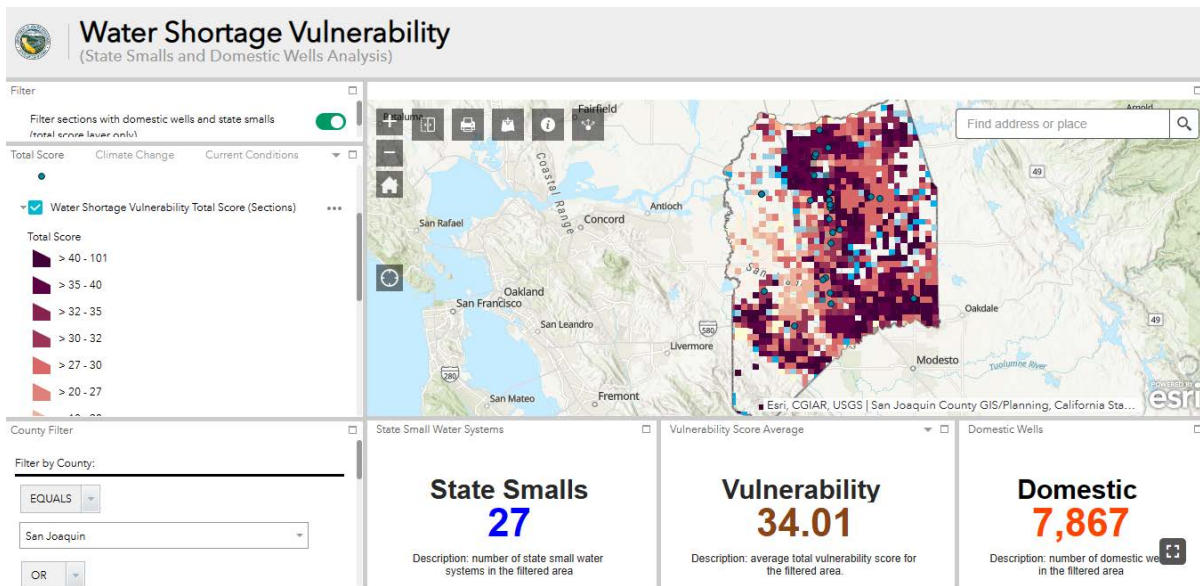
Water Shortage Vulnerability
(State Smalls and Domestic Wells Analysis)

Filter

Filter sections with domestic wells and state smalls (total score layer only)

Total Score Climate Change Current Conditions

Water Shortage Vulnerability Total Score (Sections) •••

Total Score
> 40 - 101
> 35 - 40
> 32 - 35
> 30 - 32
> 27 - 30
> 20 - 27

Find address or place

Fairfield
Petaluma
Coastal Range
Antioch
Concord
San Rafael
Oakland
San Francisco
San Leandro
Livermore
San Mateo
Fremont
Modesto
Oakdale
Tuolumne River
Arnold
49
580
280
Esri, CGIAR, USGS | San Joaquin County GIS/Planning, California Sta...
POWERED BY esri

County Filter

Filter by County:

EQUALS

San Joaquin

OR

State Small Water Systems

State Smalls
27
Description: number of state small water systems in the filtered area

Vulnerability Score Average

Vulnerability
34.01
Description: average total vulnerability score for the filtered area.

Domestic Wells

Domestic
7,867
Description: number of domestic we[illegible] in the filtered area